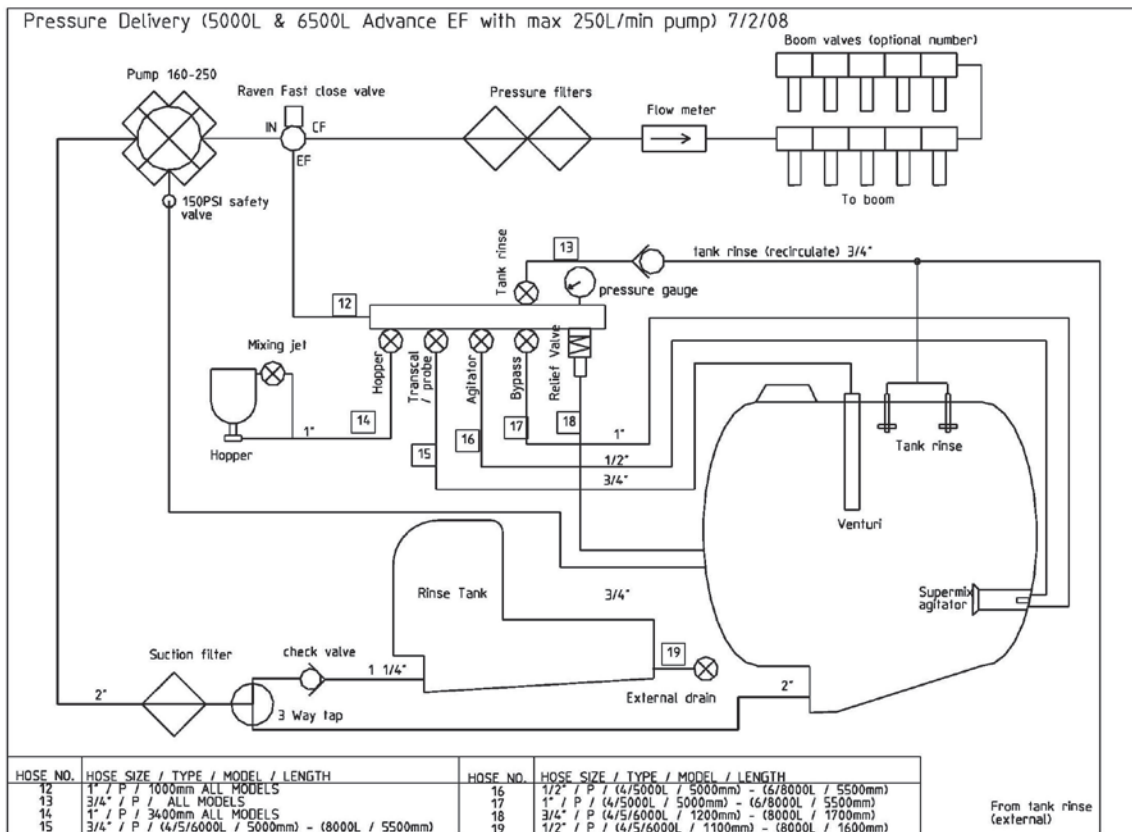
Pressure Delivery (5000L & 6500L Advance EF with max 250L/min pump) 7/2/08

Boom valves (optional number)

Pump 160-250

Raven Fast close valve

IN CF EF

Pressure filters

Flow meter

To boom

150PSI safety valve

Tank rinse

13

tank rinse (recirculate) 3/4"

pressure gauge

12

Mixing jet

Hopper

Transcal / probe

Agitator

Bypass

Relief Valve

14

1"

Hopper

15

16

17

18

1"

1/2"

3/4"

Tank rinse

Venturi

Rinse Tank

3/4"

Supermix agitator

Suction filter

check valve

1 1/4"

19

External drain

2"

2"

3 Way tap

| HOSE NO. | HOSE SIZE / TYPE / MODEL / LENGTH | HOSE NO. | HOSE SIZE / TYPE / MODEL / LENGTH |
|---|---|---|---|
| 12 | 1" / P / 1000mm ALL MODELS | 16 | 1/2" / P / (4/5000L / 5000mm) - (6/8000L / 5500mm) |
| 13 | 3/4" / P / ALL MODELS | 17 | 1" / P / (4/5000L / 5000mm) - (6/8000L / 5500mm) |
| 14 | 1" / P / 3400mm ALL MODELS | 18 | 3/4" / P / (4/5/6000L / 1200mm) - (8000L / 1700mm) |
| 15 | 3/4" / P / (4/5/6000L / 5000mm) - (8000L / 5500mm) | 19 | 1/2" / P / (4/5/6000L / 1100mm) - (8000L / 1600mm) |

From tank rinse (external)